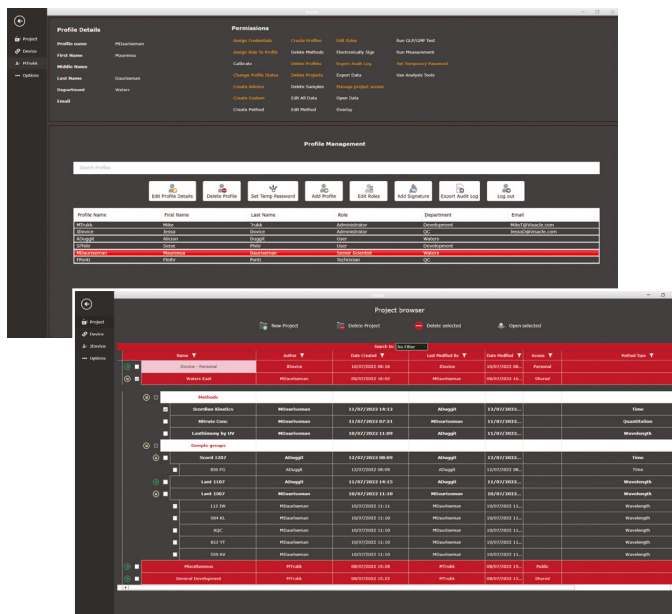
Project
Device
MTrukk
Options

Profile Details

Profile name MDaurisman
First Name Maurensa
Middle Name
Last Name Daurisman
Department Waters
Email

Permissions

Assign Credentials
Assign Role To Profile
Calibrate
Change Profile Status
Create Admins
Create Custom
Create Method
Create Profiles
Delete Methods
Delete Profiles
Delete Projects
Delete Samples
Edit All Data
Edit Method
Edit Roles
Electronically Sign
Export Audit Log
Export Data
Manage project access
Open Data
Overlay
Run GLP/GMP Test
Run Measurement
Set Temporary Password
Use Analysis Tools

Profile Management

Search Profiles

Edit Profile Details | Delete Profile | Set Temp Password | Add Profile | Edit Roles | Add Signature | Export Audit Log | Log out

| Profile Name | First Name | Last Name | Role | Department | Email |
|---|---|---|---|---|---|
| MTrukk | Mike | Trukk | Administrator | Development | MikeT@vinsocle.com |
| IDevice | Jessa | Device | Administrator | QC | Jessa.D@vinsocle.com |
| ADuggit | Alecian | Duggit | User | Waters | |
| SPhile | Seise | Phile | User | Development | |
| MDaurisman | Maurensa | Daurisman | Senior Scientist | Waters | |
| EPanti | Fladio | Panti | Technician | QC | |

Project
Device
IDevice
Options

Project browser

New Project | Delete Project | Delete selected | Open selected

Search In No Filter

| Name | Author | Date Created | Last Modified By | Date Modified | Access | Method Type |
|---|---|---|---|---|---|---|
| IDevice - Personal | IDevice | 10/07/2022 08:16 | IDevice | 10/07/2022 08... | Personal | |
| Waters East | MDaurisman | 09/07/2022 16:02 | MDaurisman | 10/07/2022 08... | Shared | |
| Methods | | | | | | |
| Scordian Kinetics | MDaurisman | 11/07/2022 14:12 | ADuggit | 12/07/2022... | | Time |
| Nitrate Conc | MDaurisman | 11/07/2022 07:21 | MDaurisman | 12/07/2022... | | Quantitation |
| Lanthimony by UV | MDaurisman | 10/07/2022 11:09 | MDaurisman | 10/07/2022... | | Wavelength |
| Sample groups | | | | | | |
| Sceel 1207 | ADuggit | 12/07/2022 08:09 | ADuggit | 12/07/2022... | | Time |
| 856 FG | ADuggit | 12/07/2022 08:09 | ADuggit | 12/07/2022... | | Time |
| Last 1107 | ADuggit | 11/07/2022 14:15 | ADuggit | 11/07/2022... | | Wavelength |
| Last 1007 | MDaurisman | 10/07/2022 11:10 | MDaurisman | 10/07/2022... | | Wavelength |
| 112 IW | MDaurisman | 10/07/2022 11:11 | MDaurisman | 10/07/2022... | | Wavelength |
| 084 KL | MDaurisman | 10/07/2022 11:10 | MDaurisman | 10/07/2022... | | Wavelength |
| AQC | MDaurisman | 10/07/2022 11:10 | MDaurisman | 10/07/2022... | | Wavelength |
| 812 YT | MDaurisman | 10/07/2022 11:10 | MDaurisman | 10/07/2022... | | Wavelength |
| 559 AV | MDaurisman | 10/07/2022 11:10 | MDaurisman | 10/07/2022... | | Wavelength |
| Miscellaneous | MTrukk | 08/07/2022 15:26 | MTrukk | 08/07/2022 15... | Public | |
| General Development | MTrukk | 08/07/2022 15:23 | MTrukk | 08/07/2022 15... | Shared | |